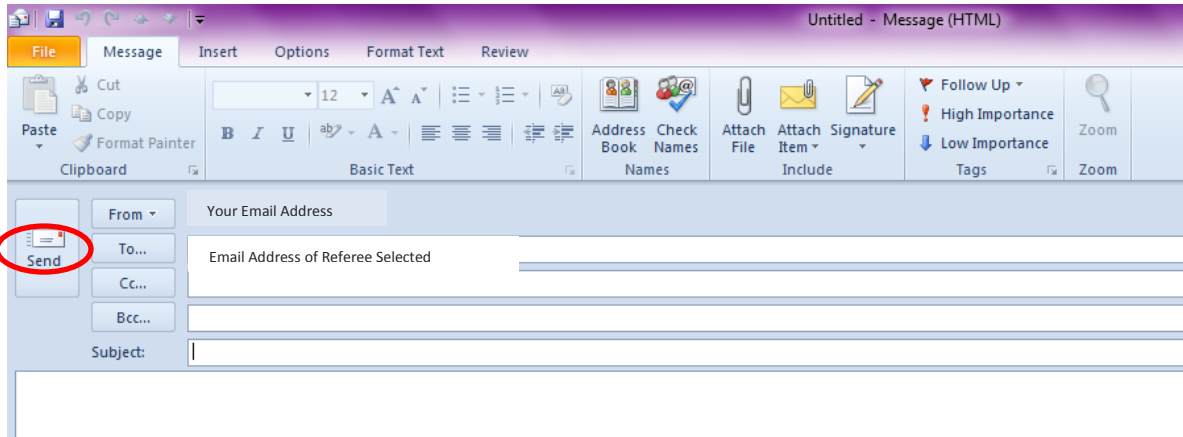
Untitled - Message (HTML)

File
Message
Insert
Options
Format Text
Review

Paste
Cut
Copy
Format Painter
Clipboard

12
B I U
Basic Text

Address Book
Check Names
Names

Attach File
Attach Item
Signature
Include

Follow Up
High Importance
Low Importance
Tags

Zoom
Zoom

From
Your Email Address
Send
To...
Email Address of Referee Selected
Cc...
Bcc...
Subject: